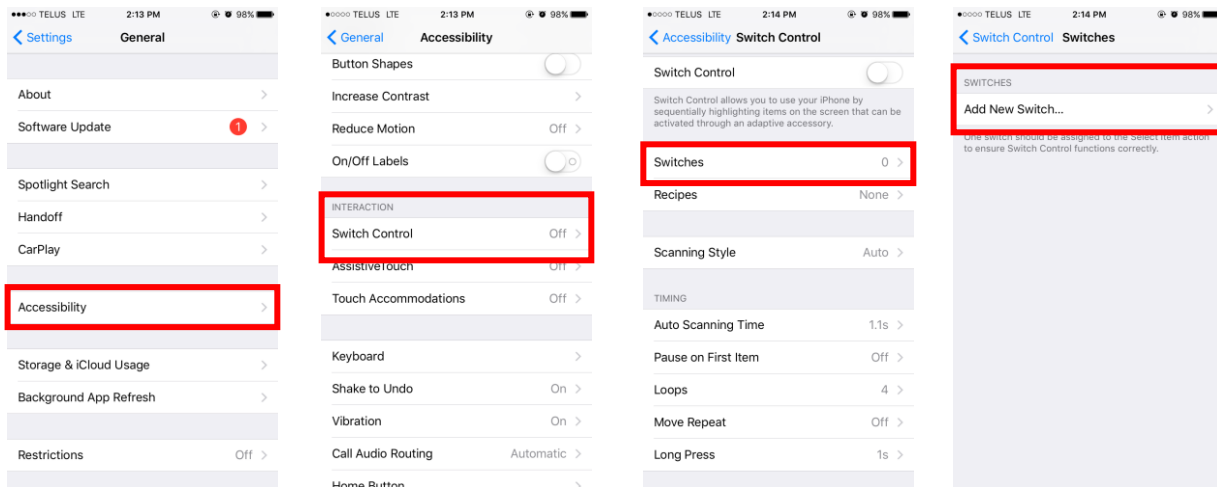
●●●○○ TELUS LTE 2:13 PM 98%
< Settings General

About
Software Update 1
Spotlight Search
Handoff
CarPlay
Accessibility
Storage & iCloud Usage
Background App Refresh
Restrictions Off

●○○○○ TELUS LTE 2:13 PM 98%
< General Accessibility

Button Shapes
Increase Contrast
Reduce Motion Off
On/Off Labels
INTERACTION
Switch Control Off
AssistiveTouch Off
Touch Accommodations Off
Keyboard
Shake to Undo On
Vibration On
Call Audio Routing Automatic
Home Button

●○○○○ TELUS LTE 2:14 PM 98%
< Accessibility Switch Control

Switch Control
Switch Control allows you to use your iPhone by sequentially highlighting items on the screen that can be activated through an adaptive accessory.
Switches 0
Recipes None
Scanning Style Auto
TIMING
Auto Scanning Time 1.1s
Pause on First Item Off
Loops 4
Move Repeat Off
Long Press 1s

●○○○○ TELUS LTE 2:14 PM 98%
< Switch Control Switches

SWITCHES
Add New Switch...
One switch should be assigned to the Select Item action to ensure Switch Control functions correctly.